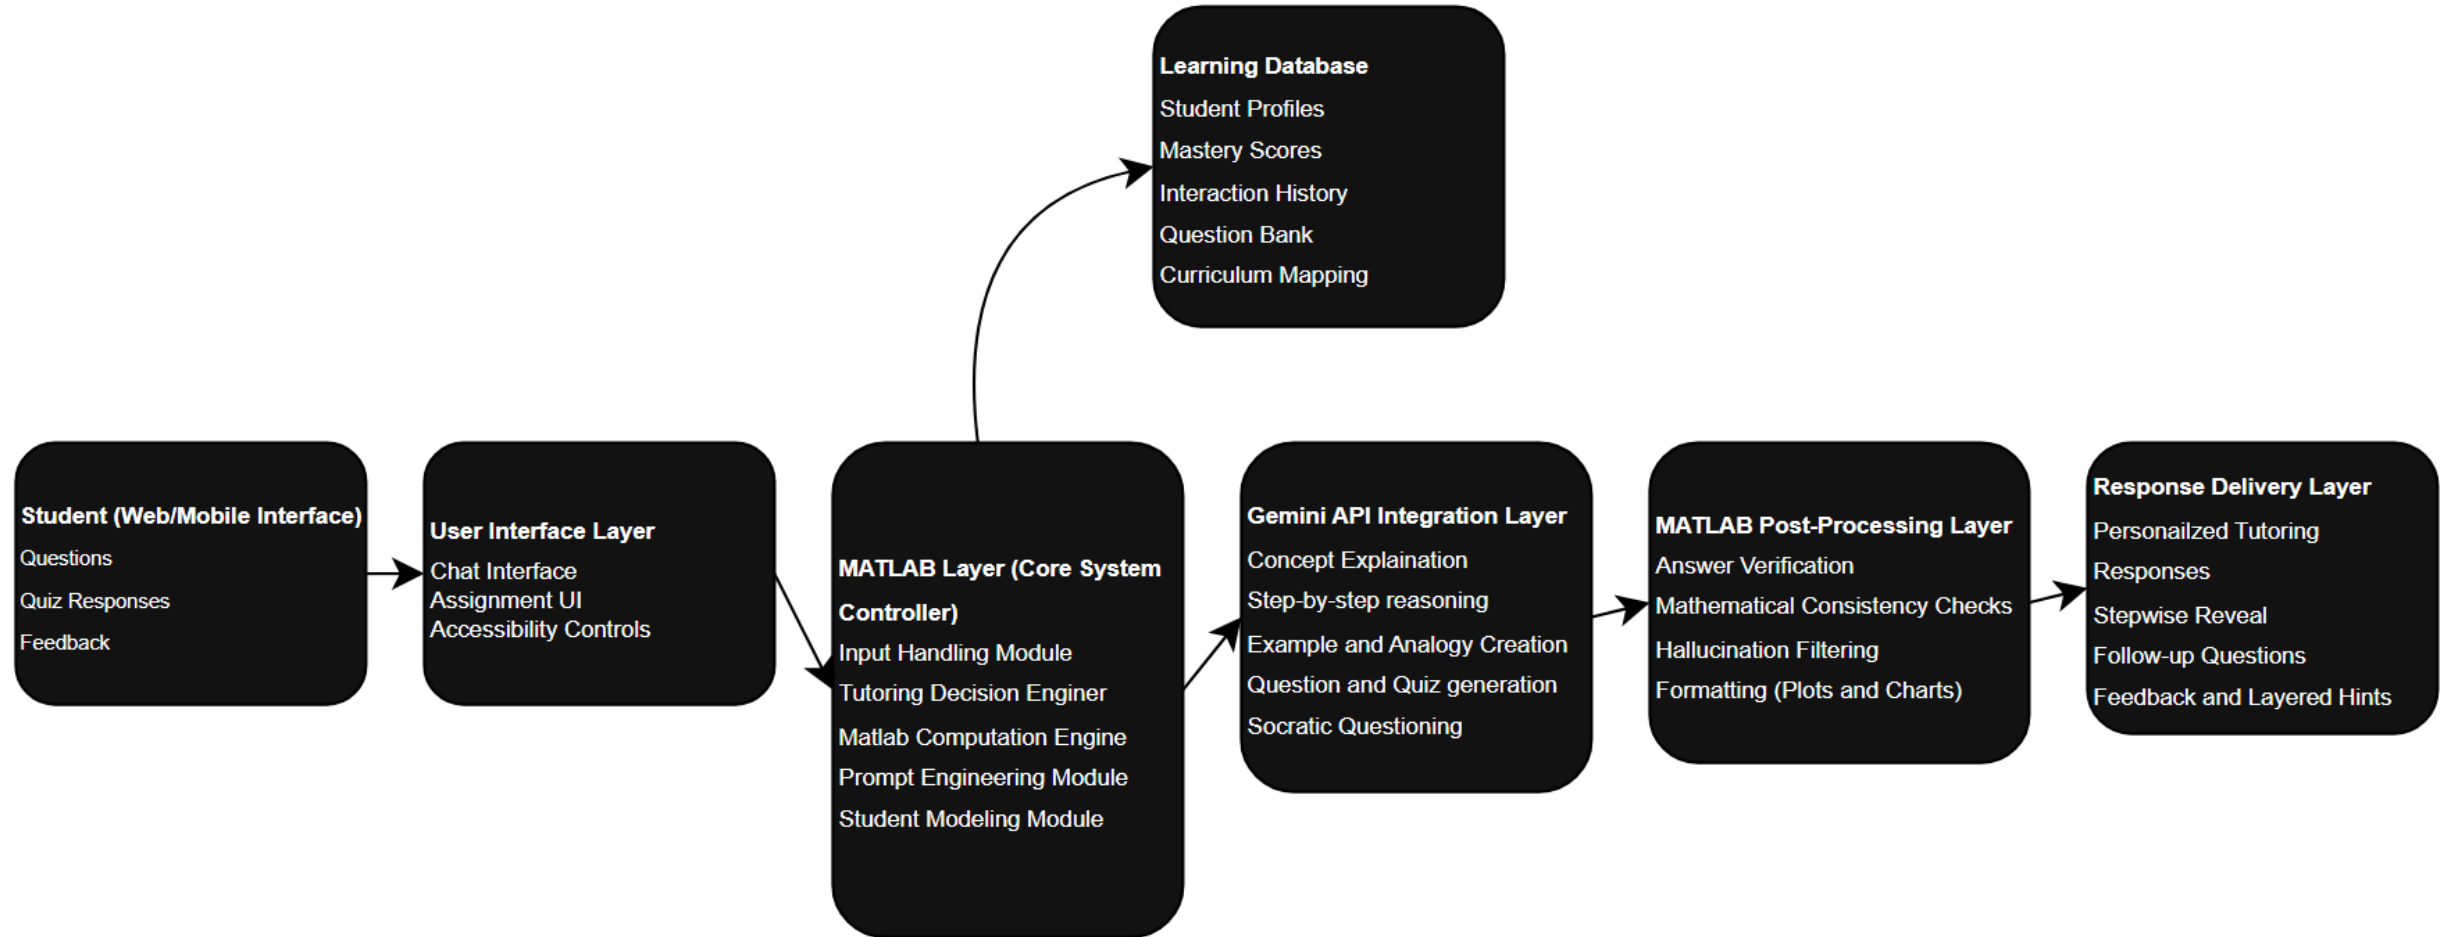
Learning Database
Student Profiles
Mastery Scores
Interaction History
Question Bank
Curriculum Mapping

Student (Web/Mobile Interface)
Questions
Quiz Responses
Feedback

User Interface Layer
Chat Interface
Assignment UI
Accessibility Controls

MATLAB Layer (Core System Controller)
Input Handling Module
Tutoring Decision Enginer
Matlab Computation Engine
Prompt Engineering Module
Student Modeling Module

Gemini API Integration Layer
Concept Explaination
Step-by-step reasoning
Example and Analogy Creation
Question and Quiz generation
Socratic Questioning

MATLAB Post-Processing Layer
Answer Verification
Mathematical Consistency Checks
Hallucination Filtering
Formatting (Plots and Charts)

Response Delivery Layer
Personailzed Tutoring
Responses
Stepwise Reveal
Follow-up Questions
Feedback and Layered Hints